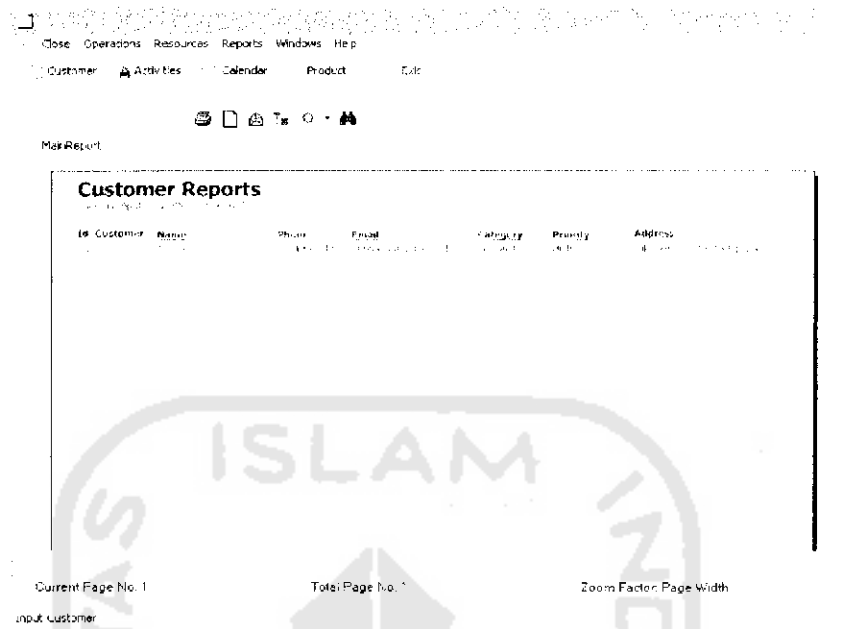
Close Operations Resources Reports Windows Help

Customer Activities Calendar Product Exit

MainReport

Customer Reports

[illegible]

| Id Customer | Name | Phone | Email | Category | Priority | Address |
|---|---|---|---|---|---|---|
| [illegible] | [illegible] | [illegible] | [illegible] | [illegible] | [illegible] | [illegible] |

ISLAM

Current Page No. 1 Total Page No. 1 Zoom Factor: Page Width

Input Customer